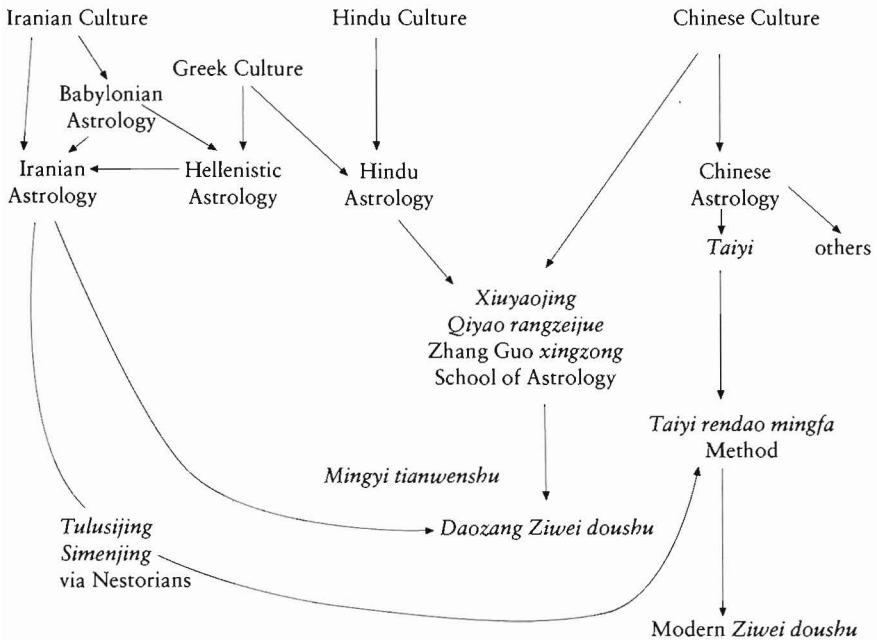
Iranian Culture

Hindu Culture

Chinese Culture

Greek Culture

Babylonian Astrology

Iranian Astrology

Hellenistic Astrology

Hindu Astrology

Chinese Astrology

Taiyi

others

Xiuyaojing
Qiyao rangzeijue
Zhang Guo xingzong
School of Astrology

Taiyi rendao mingfa
Method

Mingyi tianwenshu

Tulusijing
Simenjing
via Nestorians

Daozang Ziwei doushu

Modern Ziwei doushu